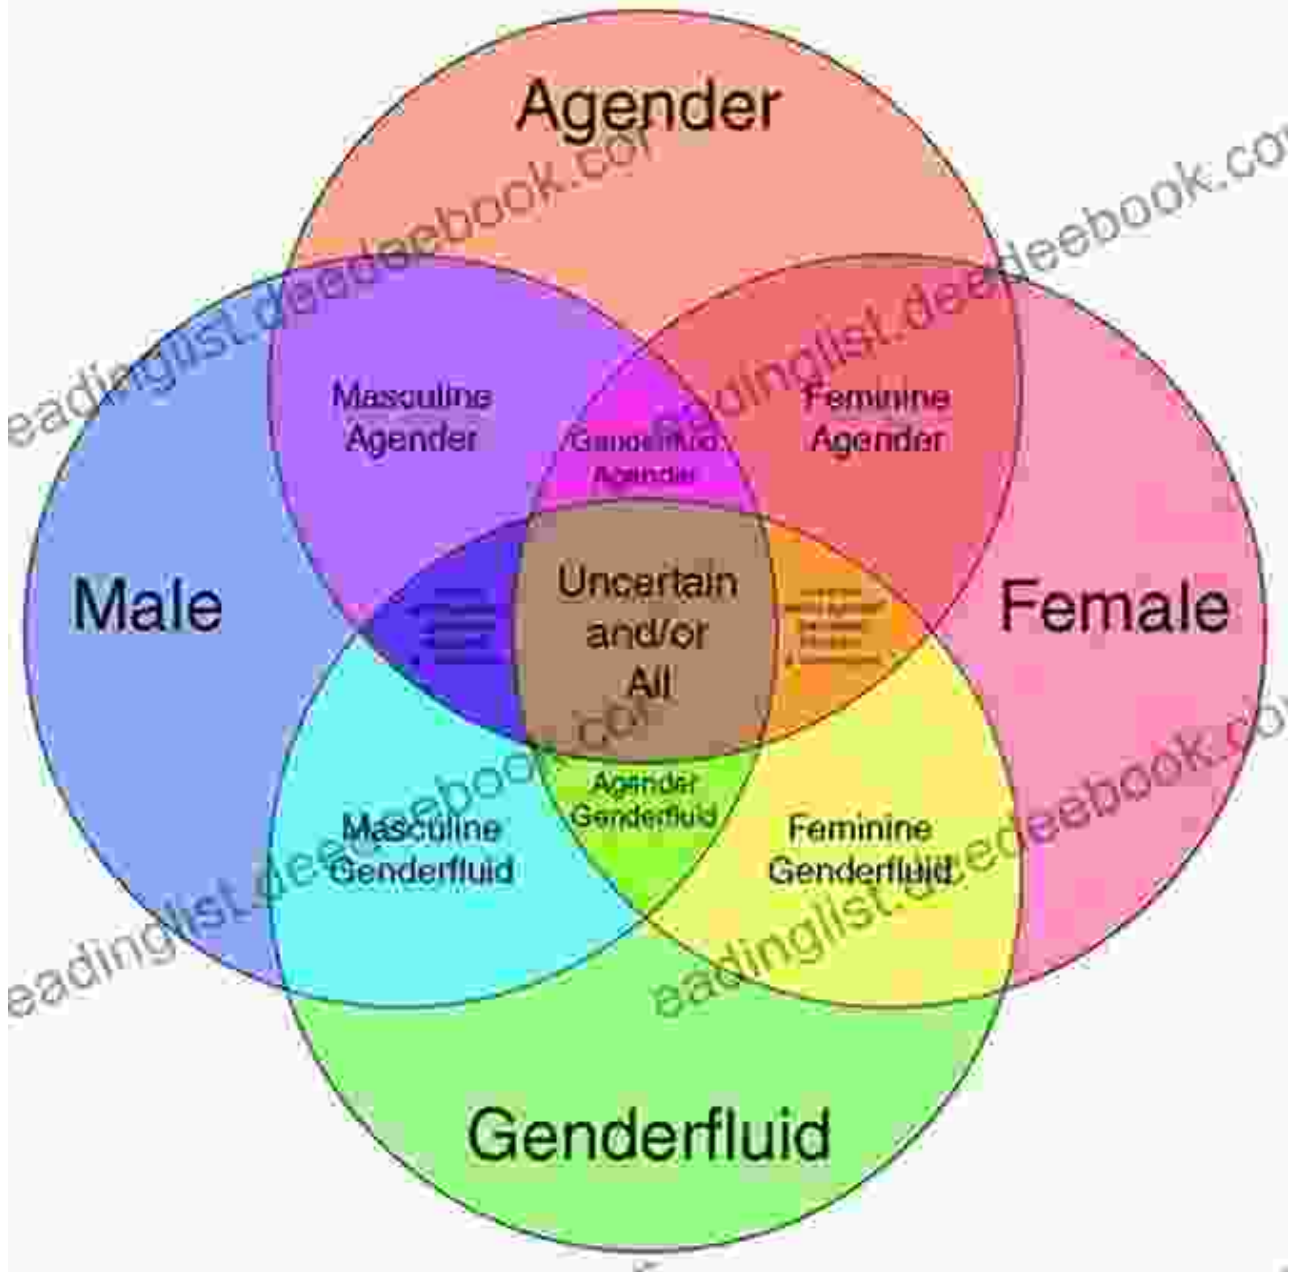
Agender

Masculine Agender

Genderfluid Agender

Feminine Agender

Male

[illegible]

Uncertain and/or All

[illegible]

Female

Agender Genderfluid

Masculine Genderfluid

Feminine Genderfluid

Genderfluid

readinglist.deedeebook.com

readinglist.deedeebook.com

readinglist.deedeebook.com

readinglist.deedeebook.com